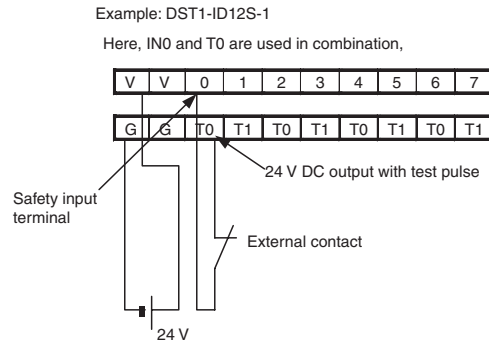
Example: DST1-ID12S-1

Here, IN0 and T0 are used in combination,

| V | V | 0 | 1 | 2 | 3 | 4 | 5 | 6 | 7 |
|---|---|---|---|---|---|---|---|---|---|

| G | G | T0 | T1 | T0 | T1 | T0 | T1 | T0 | T1 |
|---|---|---|---|---|---|---|---|---|---|

24 V DC output with test pulse

Safety input terminal

External contact

24 V